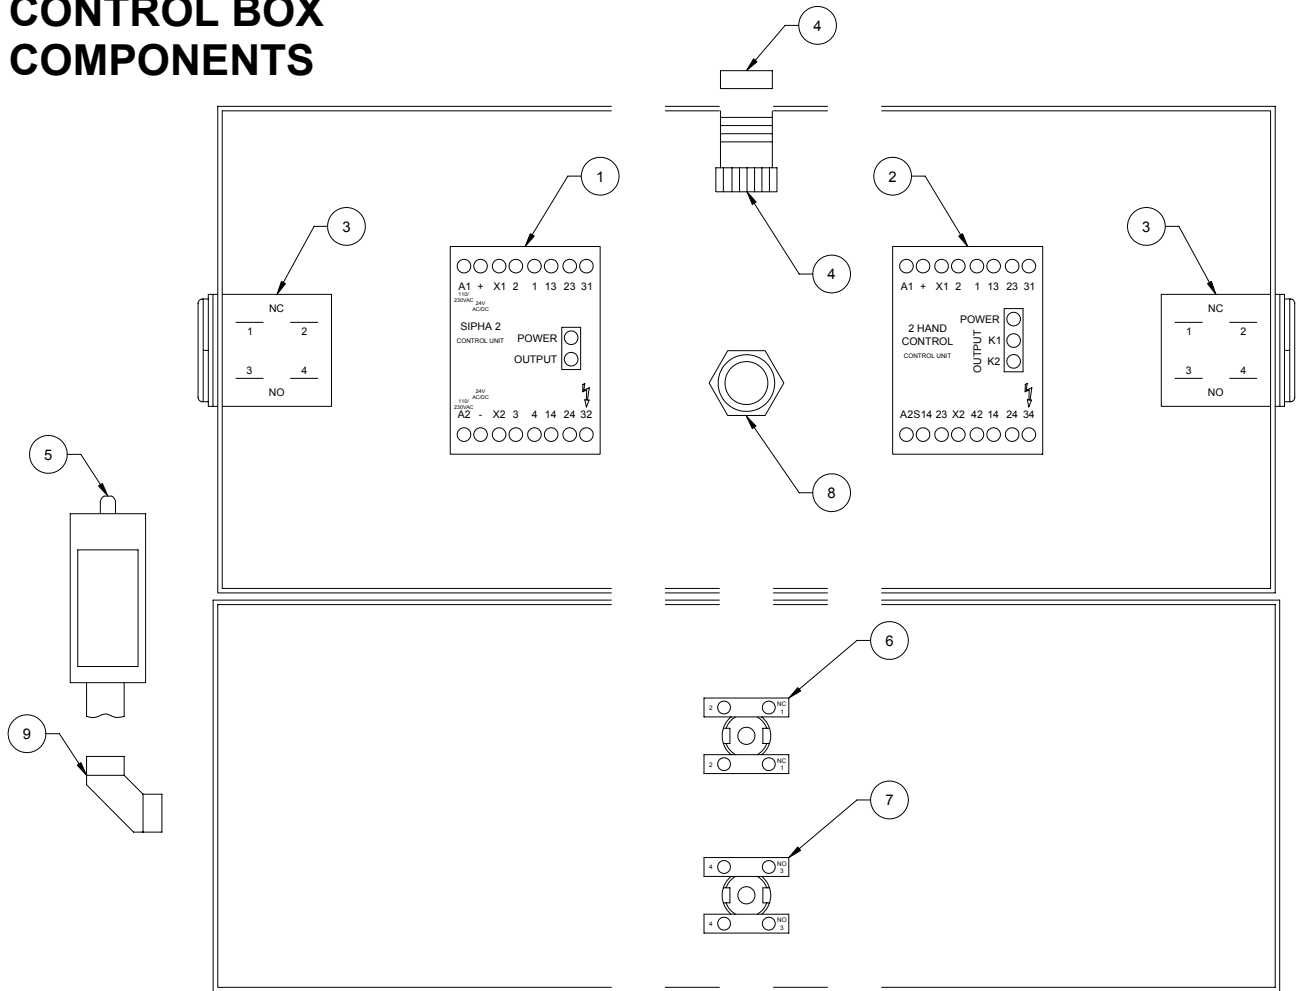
CONTROL BOX
COMPONENTS

4

1

4

2

3

3

A1 + X1 2 1 13 23 31
110/ 230VAC
24V AC/DC
SIPHA 2
CONTROL UNIT
POWER
OUTPUT
24V AC/DC
110/ 230VAC
A2 - X2 3 4 14 24 32

A1 + X1 2 1 13 23 31
2 HAND CONTROL
CONTROL UNIT
POWER
OUTPUT
K1
K2
A2S14 23 X2 42 14 24 34

NC
1 2
3 4
NO

NC
1 2
3 4
NO

5

8

6

9

7

2 NC 1
2 NC 1

4 NO 3
4 NO 3